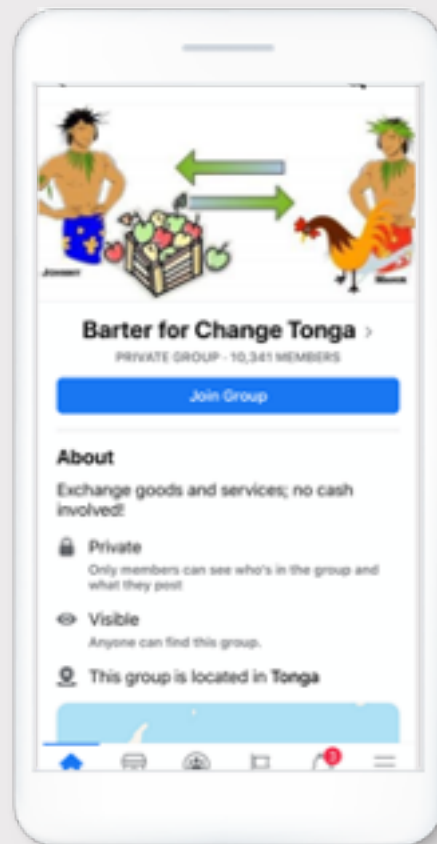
Johnny

Manu

Barter for Change Tonga >

PRIVATE GROUP · 10,341 MEMBERS

Join Group

About

Exchange goods and services; no cash involved!

Private
Only members can see who's in the group and what they post

Visible
Anyone can find this group.

This group is located in Tonga

1